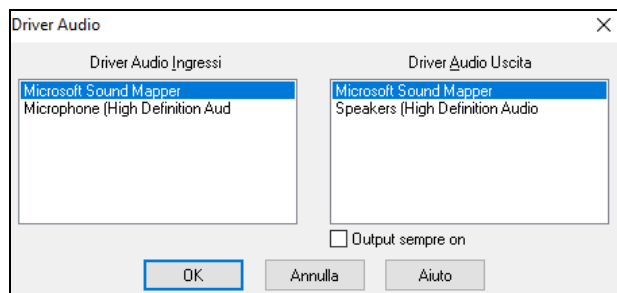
Driver Audio

Driver Audio Ingressi
Microsoft Sound Mapper
Microphone (High Definition Aud

Driver Audio Uscita
Microsoft Sound Mapper
Speakers (High Definition Audio

Output sempre on

OK
Annulla
Aiuto